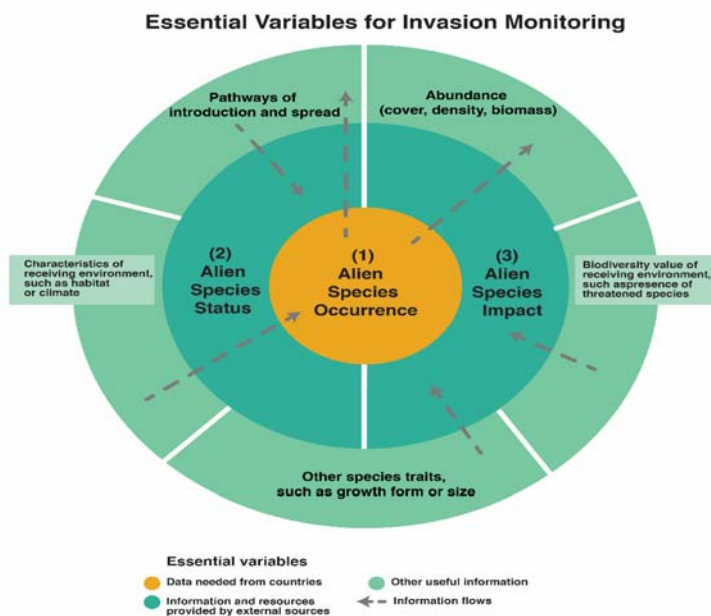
Essential Variables for Invasion Monitoring

Pathways of introduction and spread

Abundance (cover, density, biomass)

Characteristics of receiving environment, such as habitat or climate

(2) Alien Species Status

(1) Alien Species Occurrence

(3) Alien Species Impact

Biodiversity value of receiving environment, such aspresence of threatened species

Other species traits, such as growth form or size

Essential variables

Data needed from countries

Other useful information

Information and resources provided by external sources

Information flows